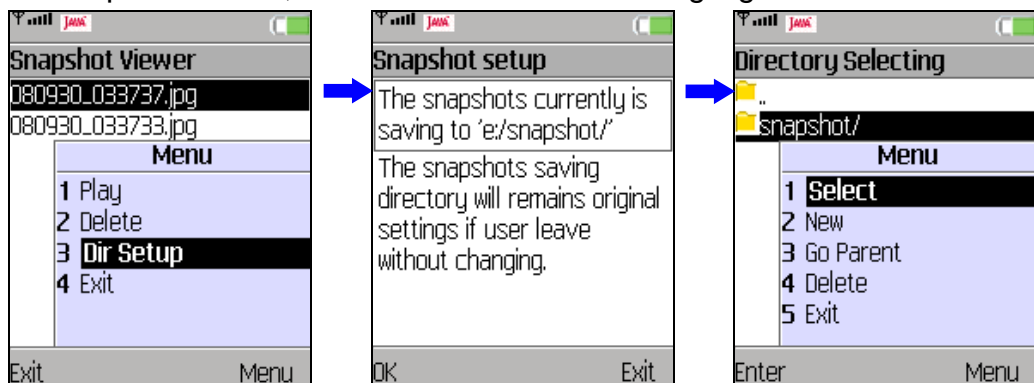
JAVA

Snapshot Viewer

080930_033737.jpg

080930_033733.jpg

Menu

1 Play

2 Delete

3 Dir Setup

4 Exit

Exit Menu

JAVA

Snapshot setup

The snapshots currently is saving to 'e:/snapshot/'

The snapshots saving directory will remains original settings if user leave without changing.

OK Exit

JAVA

Directory Selecting

..

snapshot/

Menu

1 Select

2 New

3 Go Parent

4 Delete

5 Exit

Enter Menu